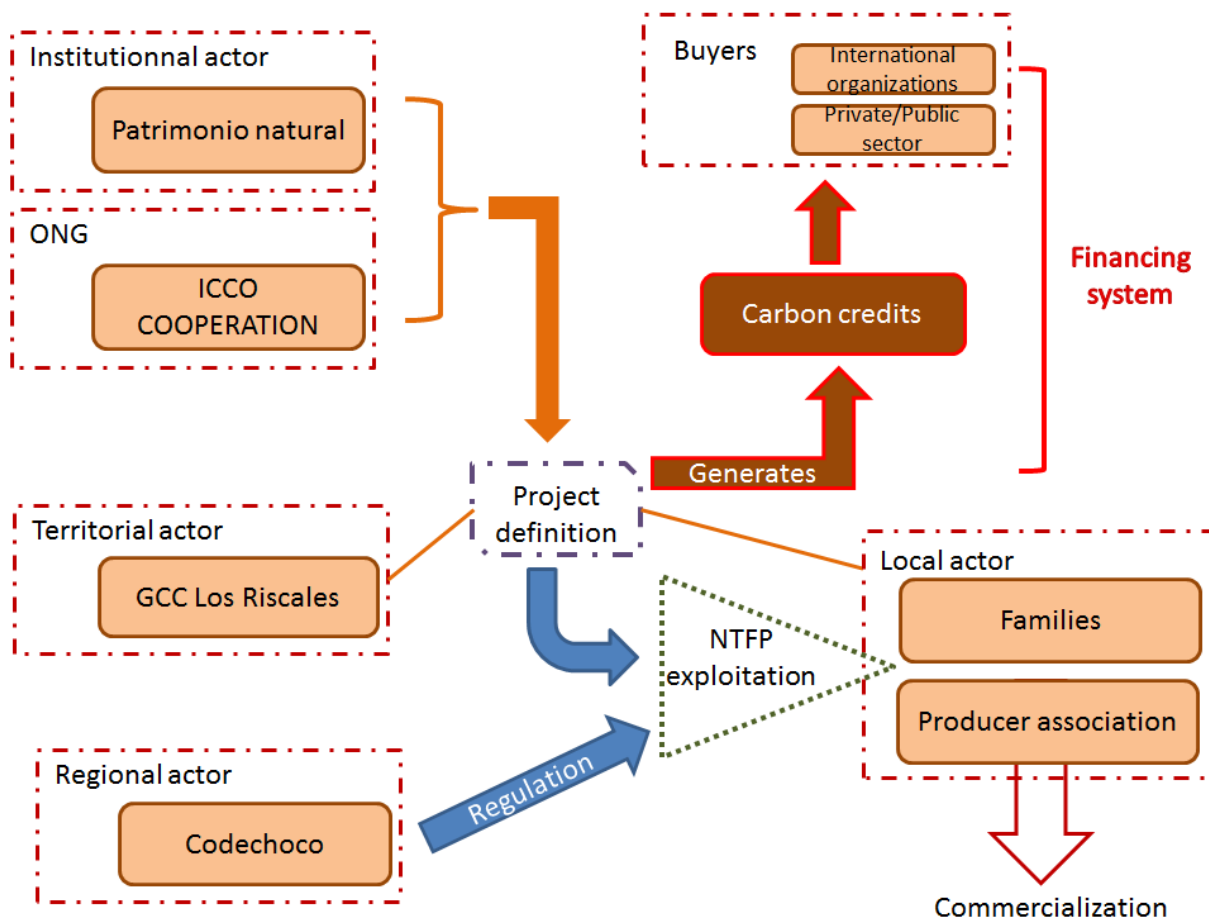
Institutionnal actor

Patrimonio natural

ONG

ICCO COOPERATION

Buyers

International organizations

Private/Public sector

Financing system

Carbon credits

Generates

Project definition

Territorial actor

GCC Los Riscales

NTFP exploitation

Local actor

Families

Producer association

Regional actor

Codechoco

Regulation

Commercialization